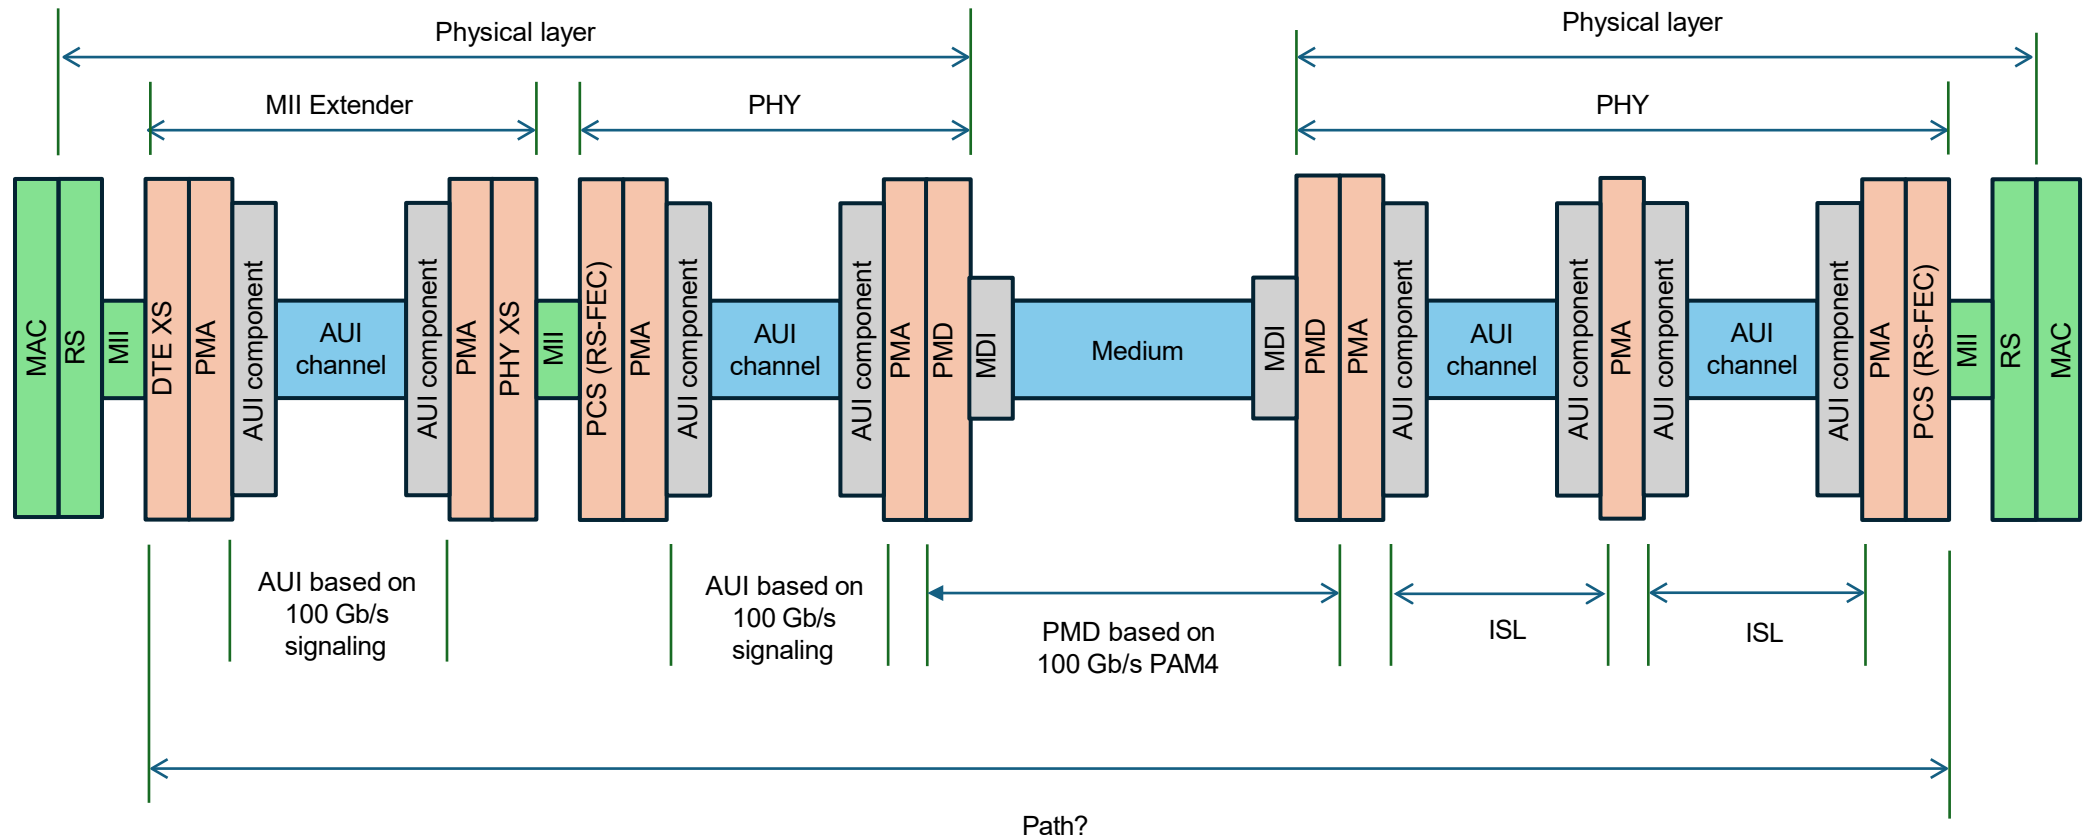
Physical layer

Physical layer

MII Extender

PHY

PHY

MAC
RS
MII
DTE XS
PMA
AUI component
AUI channel
AUI component
PMA
PHY XS
MII
PCS (RS-FEC)
PMA
AUI component
AUI channel
AUI component
PMA
PMD
MDI
Medium
MDI
PMD
PMA
AUI component
AUI channel
AUI component
PMA
AUI component
AUI channel
AUI component
PMA
PCS (RS-FEC)
MII
RS
MAC

AUI based on 100 Gb/s signaling

AUI based on 100 Gb/s signaling

PMD based on 100 Gb/s PAM4

ISL

ISL

Path?